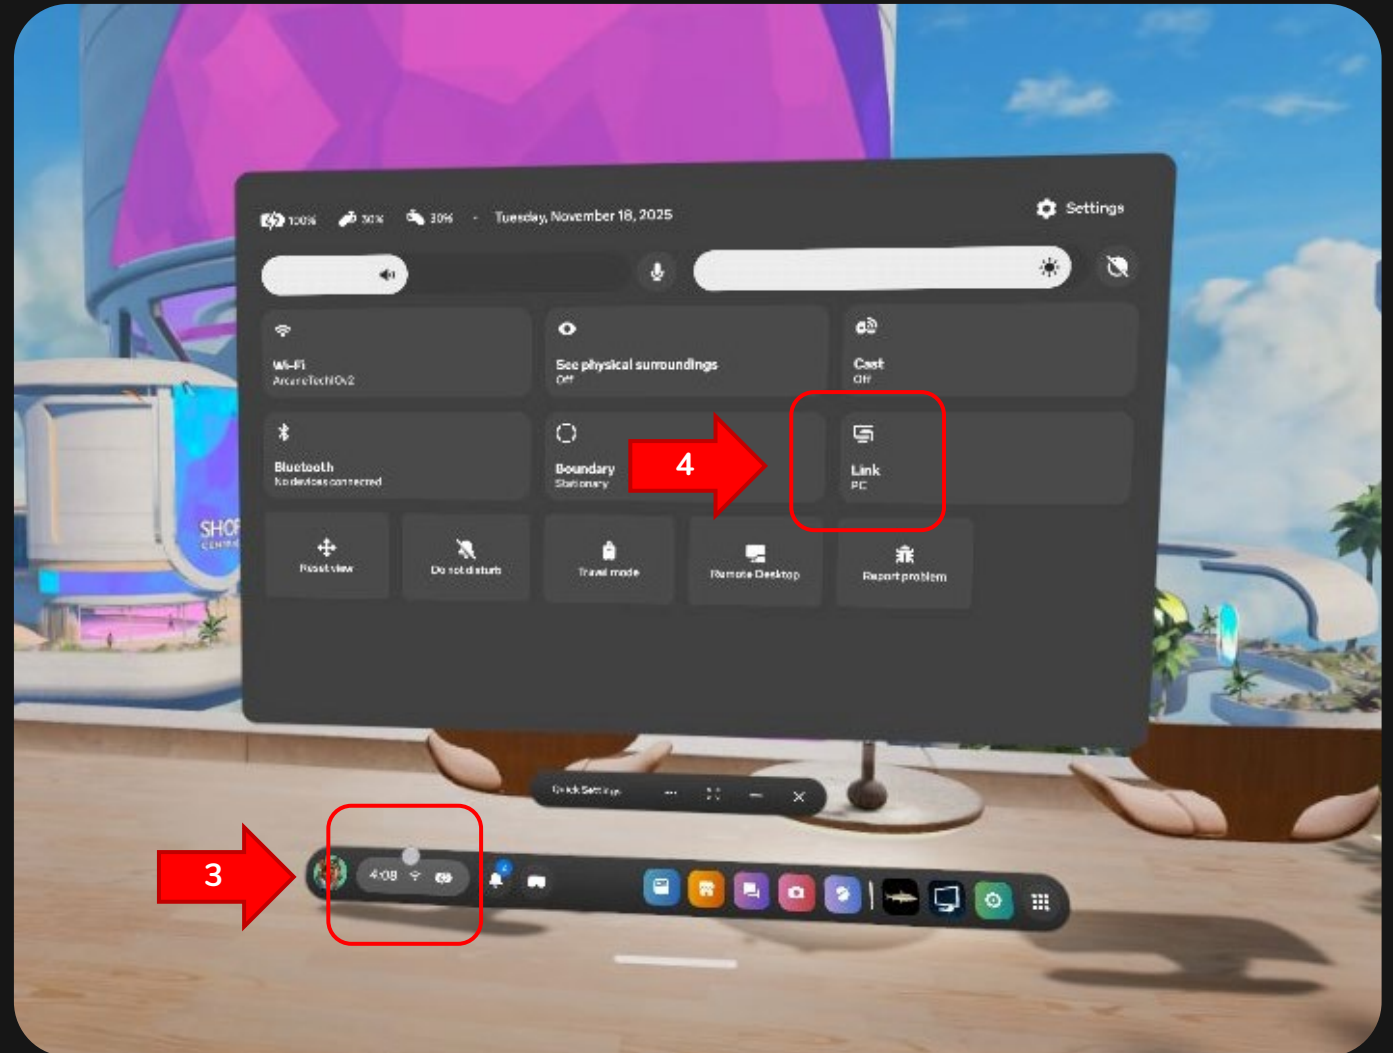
100% 30% 30% · Tuesday, November 18, 2025

Settings

Wi-Fi
ArcaneTechOv2

See physical surroundings
Off

Cast
Off

Bluetooth
No devices connected

Boundary
Stationary

4

Link
PC

Reset view

Do not disturb

Travel mode

Remote Desktop

Report problem

SHOP

Quick Settings

3

4:08